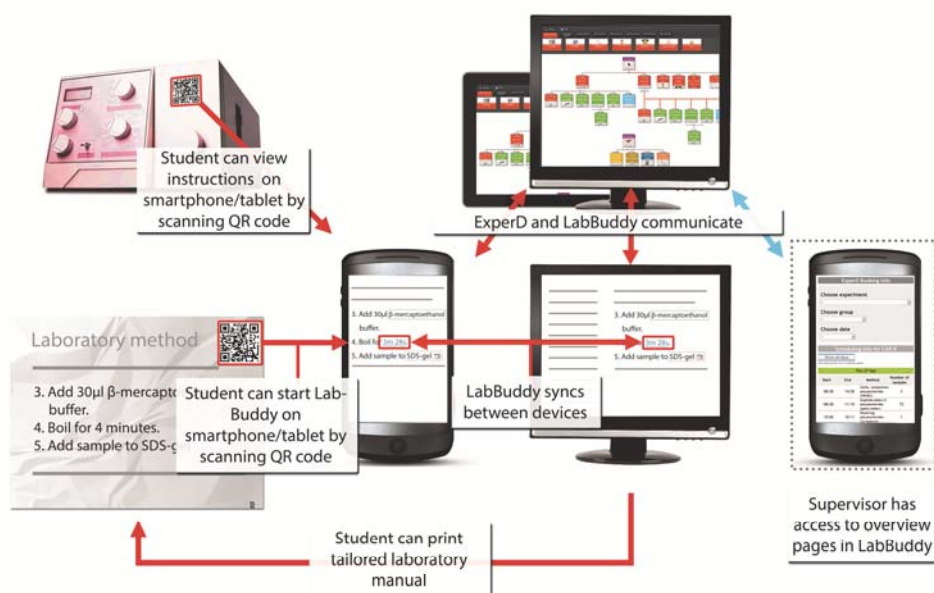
Student can view instructions on smartphone/tablet by scanning QR code

ExperD and LabBuddy communicate

Laboratory method

3. Add 30µl β-mercapto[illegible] buffer.
4. Boil for 4 minutes.
5. Add sample to SDS-ge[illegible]

Student can start LabBuddy on smartphone/tablet by scanning QR code

3. Add 30µl β-mercaptoethanol buffer.
4. Boil fo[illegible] 3m 28s
5. Add sample to SDS-gel

LabBuddy syncs between devices

3. Add 30µl β-mercaptoethanol buffer.
3m 28s
5. Add sample to SDS-gel

ExperD Booking Info

Choose experiment

Choose group

Choose date

Supervisor has access to overview pages in LabBuddy

Student can print tailored laboratory manual